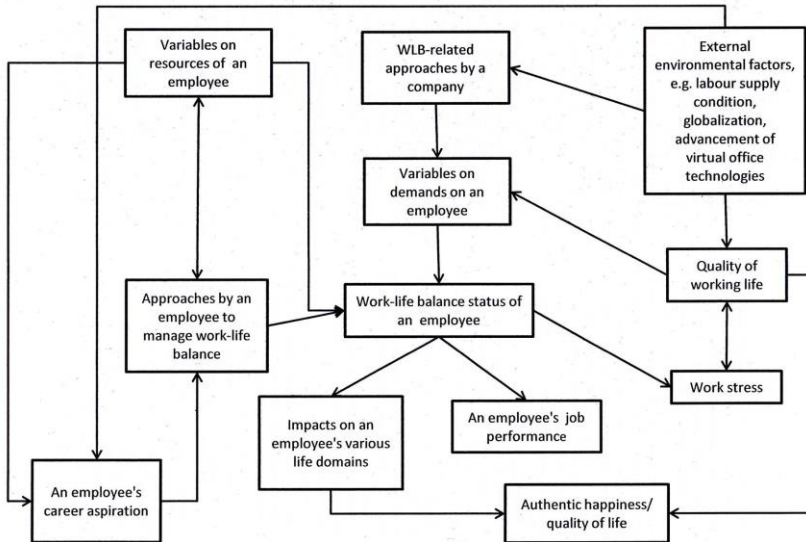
Variables on resources of an employee

WLB-related approaches by a company

External environmental factors, e.g. labour supply condition, globalization, advancement of virtual office technologies

Variables on demands on an employee

Quality of working life

Approaches by an employee to manage work-life balance

Work-life balance status of an employee

Work stress

Impacts on an employee's various life domains

An employee's job performance

An employee's career aspiration

Authentic happiness/ quality of life